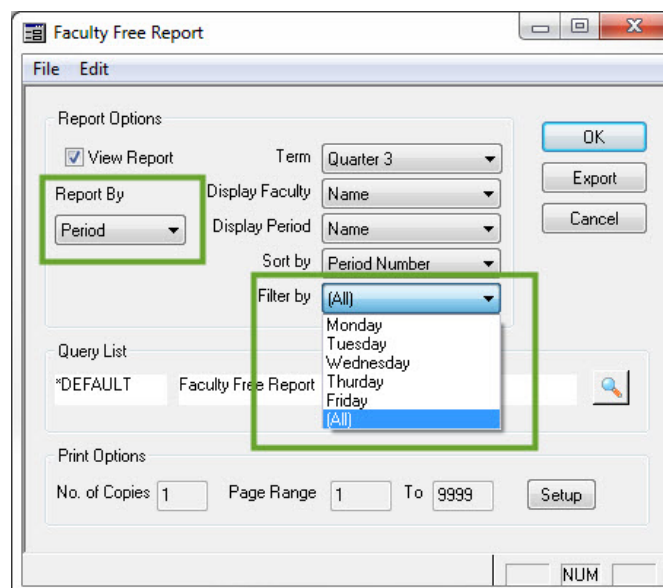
Faculty Free Report

File Edit

Report Options

View Report

Report By

Period

Term Quarter 3

Display Faculty Name

Display Period Name

Sort by Period Number

Filter by (All)

Monday
Tuesday
Wednesday
Thurday
Friday
(All)

OK

Export

Cancel

Query List

*DEFAULT Faculty Free Report

Print Options

No. of Copies 1 Page Range 1 To 9999 Setup

NUM